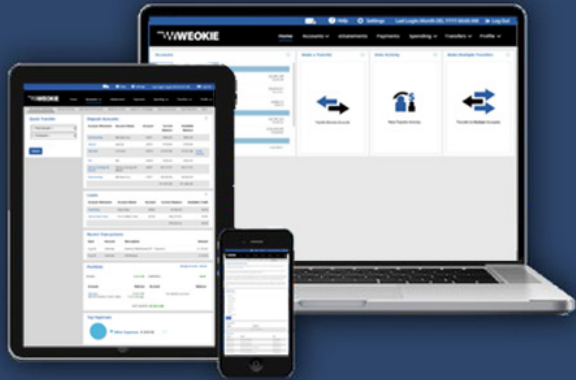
Help Settings Last Login: Month DD, YYYY 00:00 AM Log Out

WEOKIE

Home Accounts Attachments Payments Spending Transfers Profile

Accounts

Make a Transfer

View Activity

Make Multiple Transfers

Transfer Between Accounts

View Transfer Activity

Transfer to Multiple Accounts

WEOKIE

Quick Transfer

Deposit Accounts

Loans

Recent Transactions

Portfolio

Top Expenses

Other Expenses

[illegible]